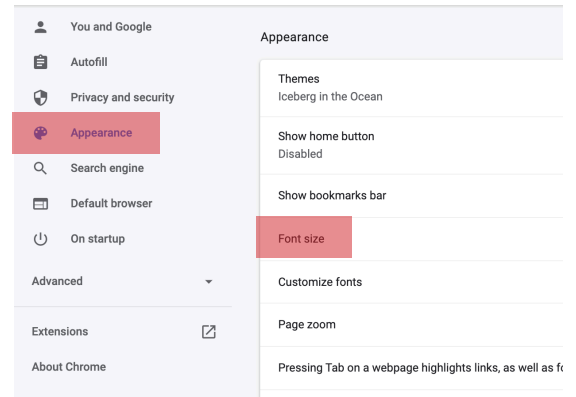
You and Google

Autofill

Privacy and security

Appearance

Search engine

Default browser

On startup

Advanced

Extensions

About Chrome

Appearance

Themes
Iceberg in the Ocean

Show home button
Disabled

Show bookmarks bar

Font size

Customize fonts

Page zoom

Pressing Tab on a webpage highlights links, as well as f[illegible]